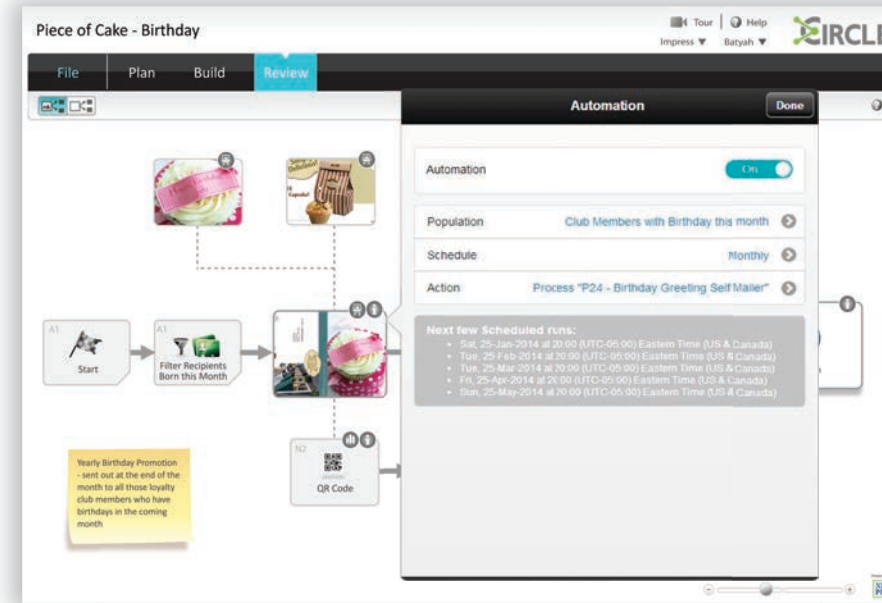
Piece of Cake - Birthday

Tour | Help
Impress ▼ Batyah ▼

CIRCLE

File Plan Build Review

Automation Done

Automation On

Population Club Members with Birthday this month

Schedule Monthly

Action Process "P24 - Birthday Greeting Self Mailer"

Next few Scheduled runs:
• Sat, 25-Jan-2014 at 20:00 (UTC-05:00) Eastern Time (US & Canada)
• Tue, 25-Feb-2014 at 20:00 (UTC-05:00) Eastern Time (US & Canada)
• Tue, 25-Mar-2014 at 20:00 (UTC-05:00) Eastern Time (US & Canada)
• Fri, 25-Apr-2014 at 20:00 (UTC-05:00) Eastern Time (US & Canada)
• Sun, 25-May-2014 at 20:00 (UTC-05:00) Eastern Time (US & Canada)

A1
Start

A1
Filter Recipients Born this Month

N2
QR Code

Yearly Birthday Promotion - sent out at the end of the month to all those loyalty club members who have birthdays in the coming month